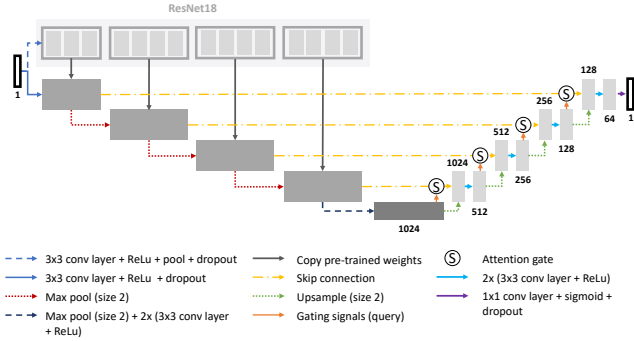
ResNet18

1

1024

1024

512

512

256

256

128

128

64

1

S

S

S

S

3x3 conv layer + ReLu + pool + dropout

3x3 conv layer + ReLu + dropout

Max pool (size 2)

Max pool (size 2) + 2x (3x3 conv layer + ReLu)

Copy pre-trained weights

Skip connection

Upsample (size 2)

Gating signals (query)

S Attention gate

2x (3x3 conv layer + ReLu)

1x1 conv layer + sigmoid + dropout